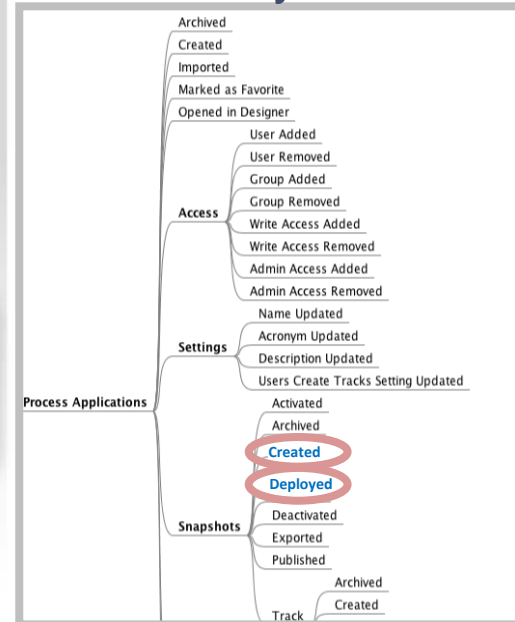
Process Applications

Archived
Created
Imported
Marked as Favorite
Opened in Designer

Access
User Added
User Removed
Group Added
Group Removed
Write Access Added
Write Access Removed
Admin Access Added
Admin Access Removed

Settings
Name Updated
Acronym Updated
Description Updated
Users Create Tracks Setting Updated

Snapshots
Activated
Archived
Created
Deployed
Deactivated
Exported
Published

Track
Archived
Created